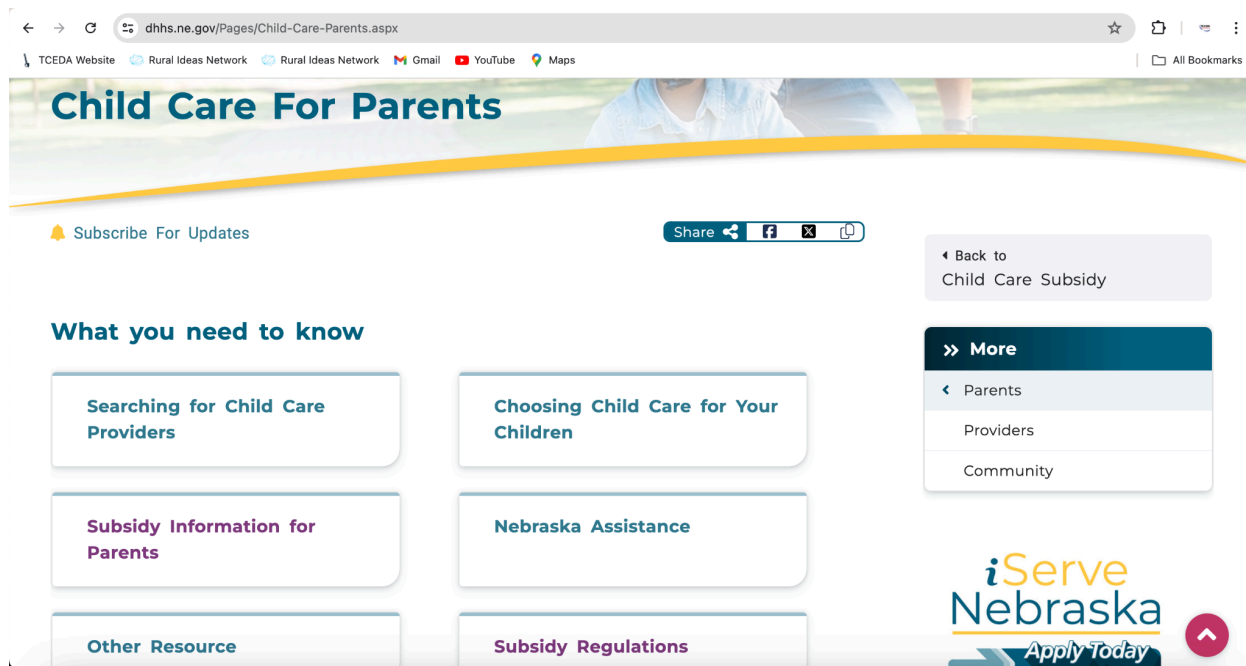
dhhs.ne.gov/Pages/Child-Care-Parents.aspx

TCEDA Website Rural Ideas Network Rural Ideas Network Gmail YouTube Maps All Bookmarks

Child Care For Parents

Subscribe For Updates

Share

Back to
Child Care Subsidy

What you need to know

Searching for Child Care Providers

Choosing Child Care for Your Children

Subsidy Information for Parents

Nebraska Assistance

Other Resource

Subsidy Regulations

More
Parents
Providers
Community

iServe Nebraska
Apply Today